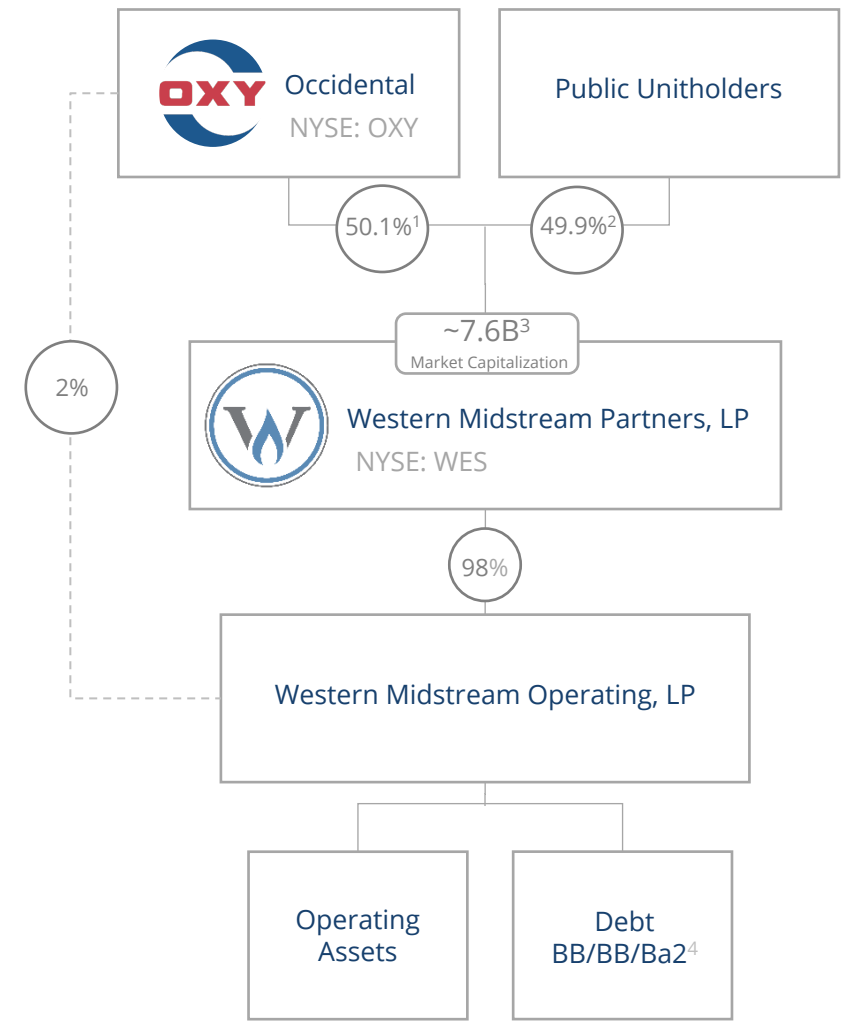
OXY Occidental
NYSE: OXY

Public Unitholders

50.1%$^1$

49.9%$^2$

~7.6B$^3$
Market Capitalization

2%

Western Midstream Partners, LP
NYSE: WES

98%

Western Midstream Operating, LP

Operating Assets

Debt
BB/BB/Ba2$^4$